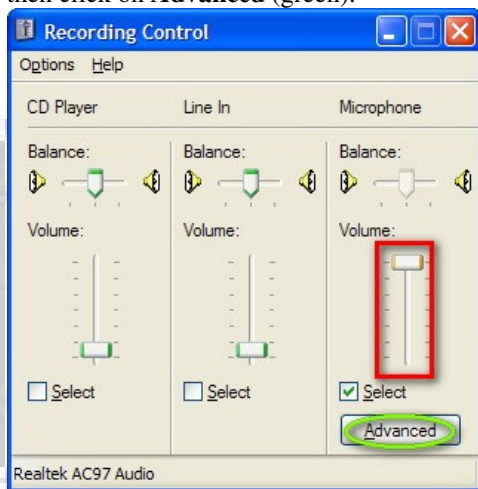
then click on Advanced (green).

Recording Control

Options Help

CD Player

Balance:

Volume:

Select

Line In

Balance:

Volume:

Select

Microphone

Balance:

Volume:

Select

Advanced

Realtek AC97 Audio